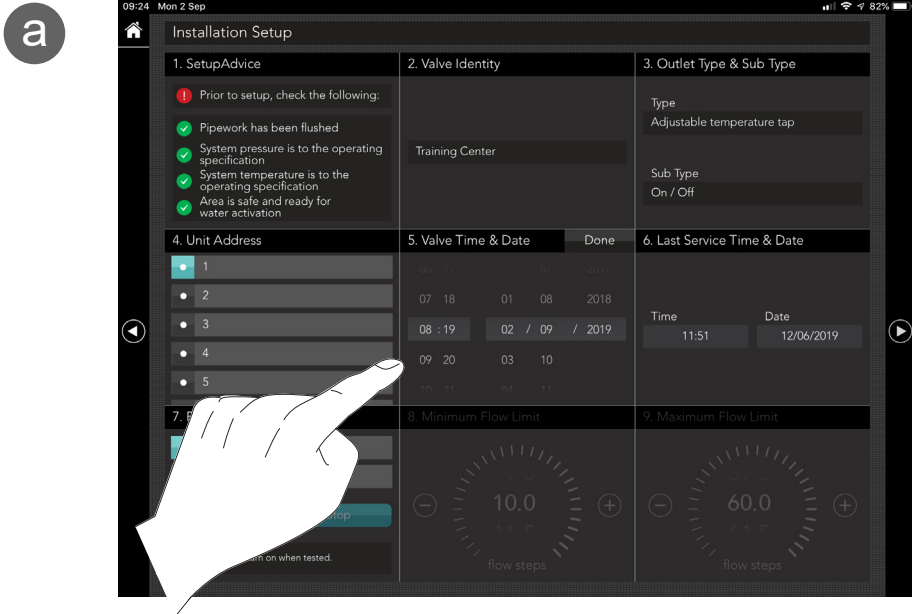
a

09:24 Mon 2 Sep

82%

Installation Setup

1. SetupAdvice

Prior to setup, check the following:

Pipework has been flushed

System pressure is to the operating specification

System temperature is to the operating specification

Area is safe and ready for water activation

2. Valve Identity

Training Center

3. Outlet Type & Sub Type

Type

Adjustable temperature tap

Sub Type

On / Off

4. Unit Address

1

2

3

4

5

5. Valve Time & Date

Done

07 18

08 : 19

09 20

01 08 2018

02 / 09 / 2019

03 10

6. Last Service Time & Date

Time

11:51

Date

12/06/2019

7. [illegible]

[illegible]top

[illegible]n on when tested.

8. Minimum Flow Limit

10.0

flow steps

9. Maximum Flow Limit

60.0

flow steps